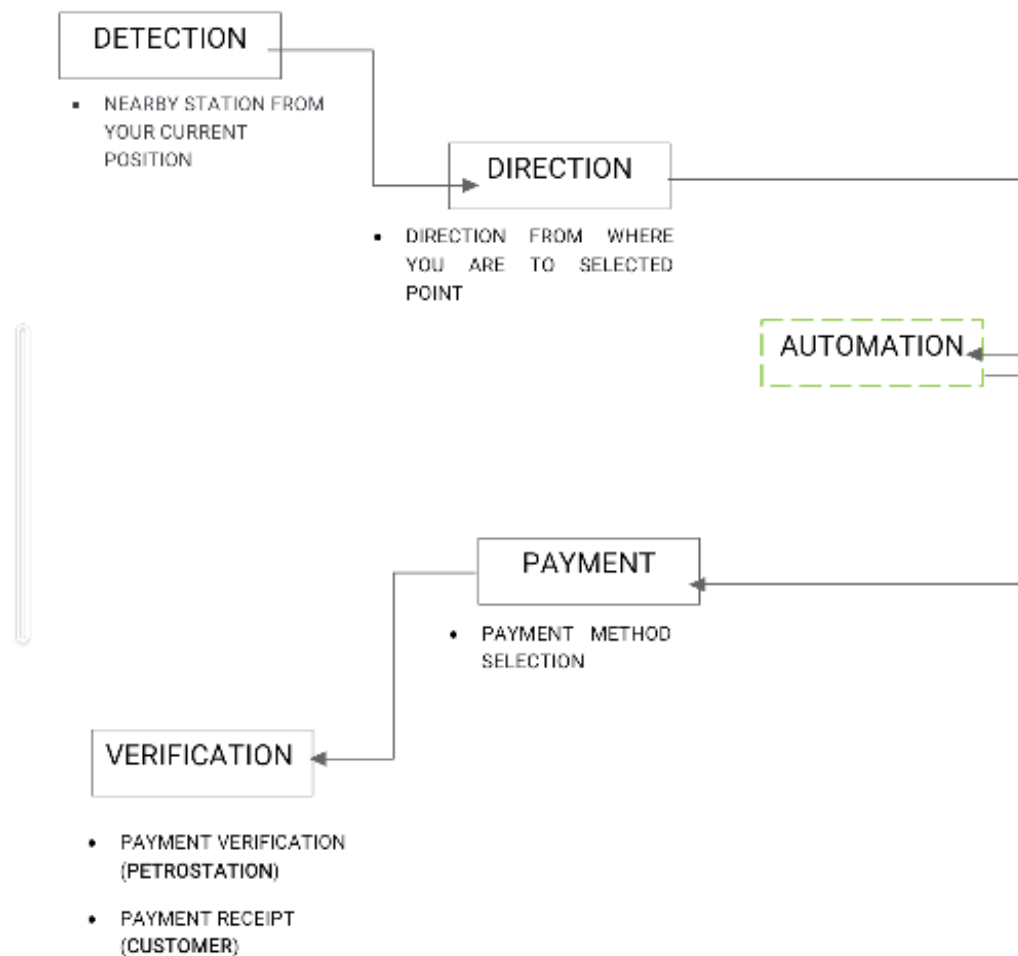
DETECTION

- NEARBY STATION FROM YOUR CURRENT POSITION

DIRECTION

- DIRECTION FROM WHERE YOU ARE TO SELECTED POINT

AUTOMATION

PAYMENT

- PAYMENT METHOD SELECTION

VERIFICATION

- PAYMENT VERIFICATION (PETROSTATION)
- PAYMENT RECEIPT (CUSTOMER)